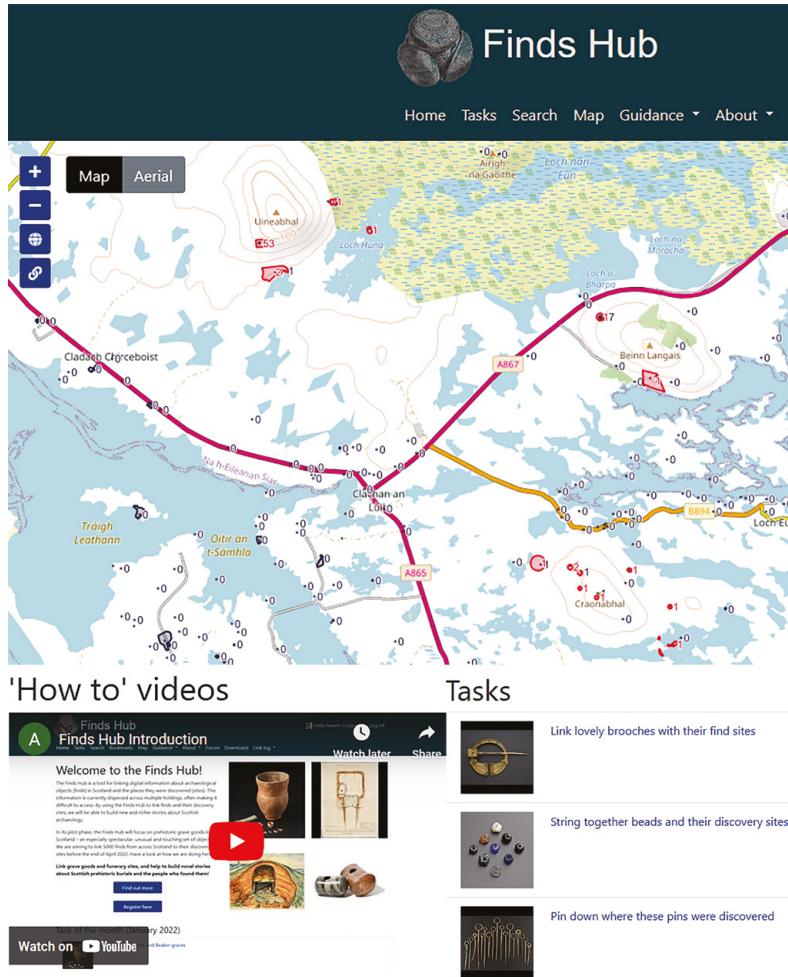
Finds Hub

Home Tasks Search Map Guidance About

Map Aerial

Airigh na Gaoithe
Loch nan Eun
Uineabhal
Loch Hunà
Loch na Moracha
Loch a' Bharpa
Cladach Chirceboist
Beinn Langais
A867
Na h-Eileanan Siar
Clachan an Luib
B894
Loch Eu
Tràigh Leathann
Oitir an t-Samhla
A865
Craonabhal

53 1 1 0 17 0 0 0 1 1 1 1 1 1 1

'How to' videos

Finds Hub Introduction
Watch later
Share

Welcome to the Finds Hub!

Find out more
Register here

Watch on YouTube

Tasks

Link lovely brooches with their find sites

String together beads and their discovery sites

Pin down where these pins were discovered